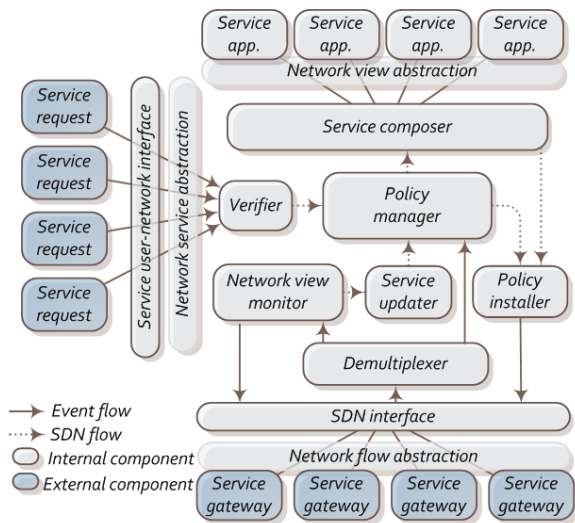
Service app.
Service app.
Service app.
Service app.
Network view abstraction
Service composer
Service request
Service request
Service request
Service request
Service user-network interface
Network service abstraction
Verifier
Policy manager
Network view monitor
Service updater
Policy installer
Demultiplexer
SDN interface
Network flow abstraction
Event flow
SDN flow
Internal component
External component
Service gateway
Service gateway
Service gateway
Service gateway